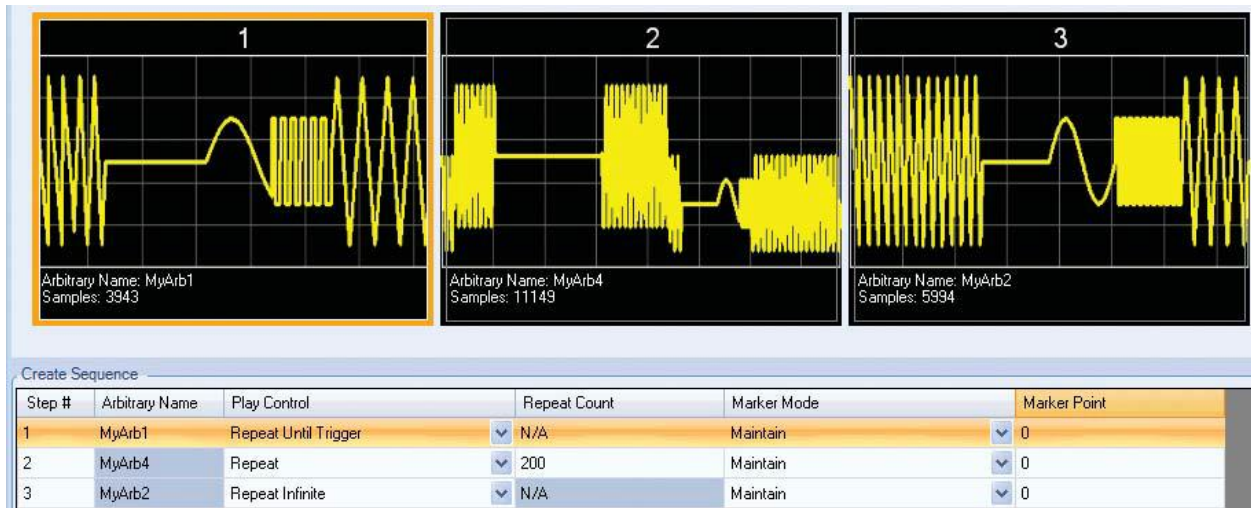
1

Arbitrary Name: MyArb1
Samples: 3943

2

Arbitrary Name: MyArb4
Samples: 11149

3

Arbitrary Name: MyArb2
Samples: 5994

Create Sequence

| Step # | Arbitrary Name | Play Control | Repeat Count | Marker Mode | Marker Point |
|---|---|---|---|---|---|
| 1 | MyArb1 | Repeat Until Trigger | N/A | Maintain | 0 |
| 2 | MyArb4 | Repeat | 200 | Maintain | 0 |
| 3 | MyArb2 | Repeat Infinite | N/A | Maintain | 0 |